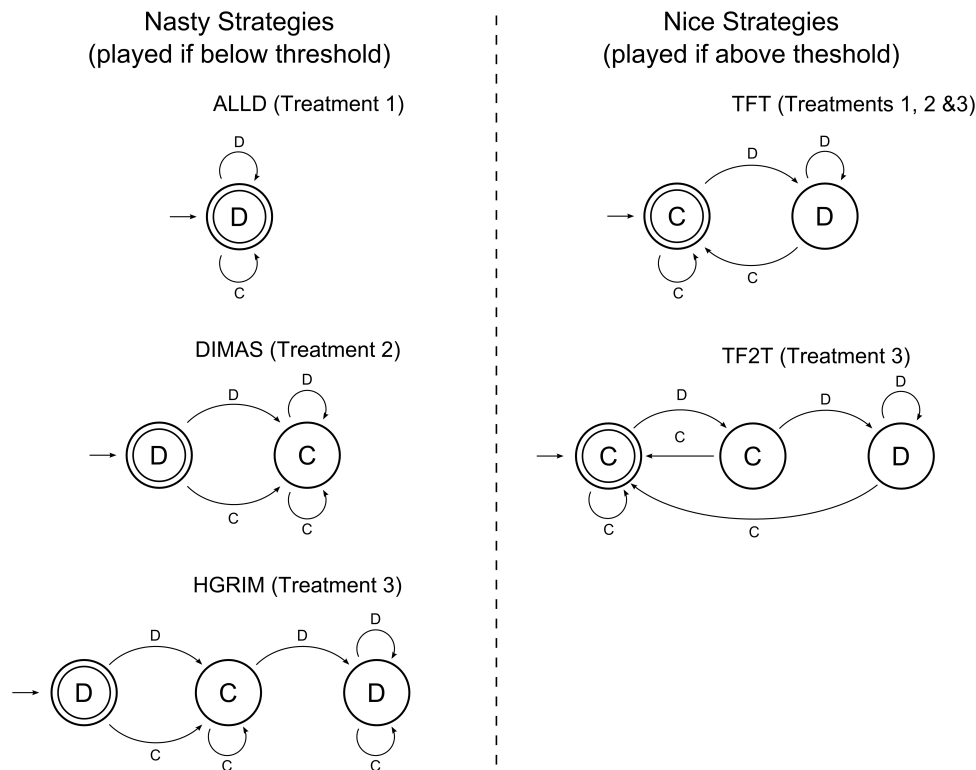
Nasty Strategies
(played if below threshold)

ALLD (Treatment 1)

D
D
C

DIMAS (Treatment 2)

D
D
D
C
C
C

HGRIM (Treatment 3)

D
D
D
C
D
C
C
C

Nice Strategies
(played if above theshold)

TFT (Treatments 1, 2 &3)

D
D
C
D
C
C

TF2T (Treatment 3)

D
D
D
C
C
C
D
C
C